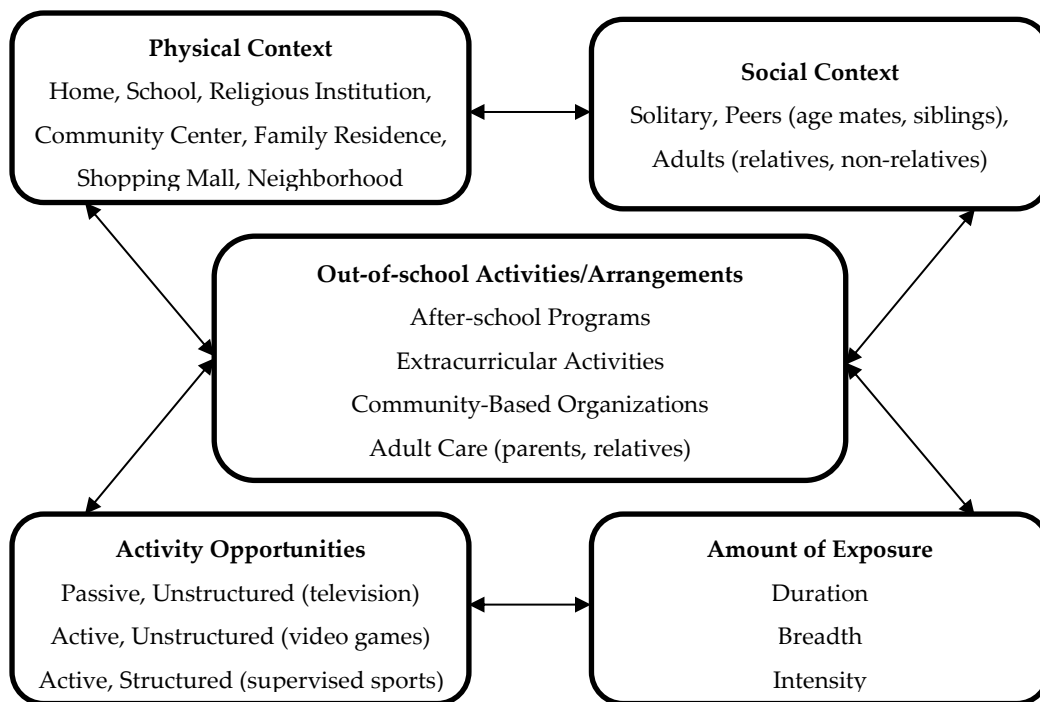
Physical Context
Home, School, Religious Institution, Community Center, Family Residence, Shopping Mall, Neighborhood

Social Context
Solitary, Peers (age mates, siblings), Adults (relatives, non-relatives)

Out-of-school Activities/Arrangements
After-school Programs
Extracurricular Activities
Community-Based Organizations
Adult Care (parents, relatives)

Activity Opportunities
Passive, Unstructured (television)
Active, Unstructured (video games)
Active, Structured (supervised sports)

Amount of Exposure
Duration
Breadth
Intensity